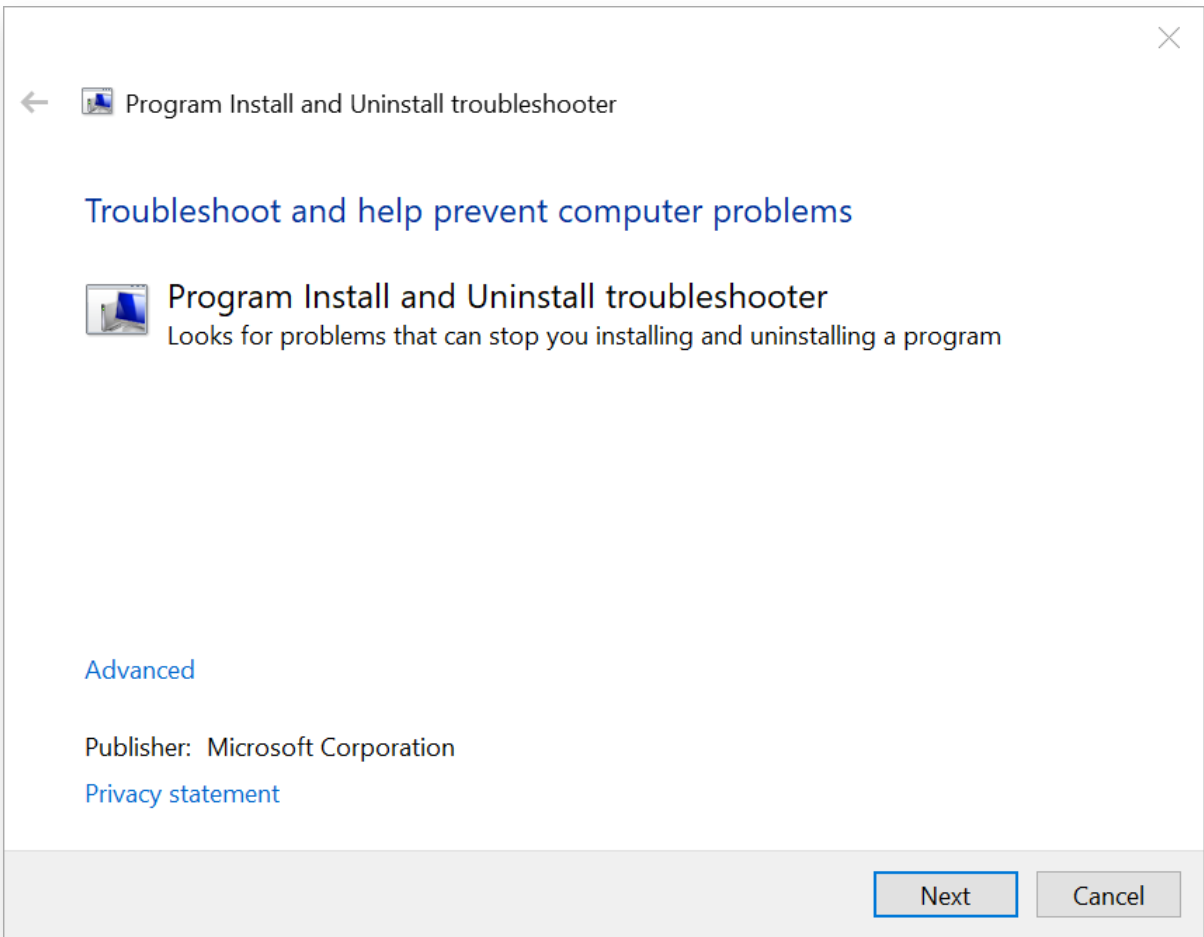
Program Install and Uninstall troubleshooter

Troubleshoot and help prevent computer problems

Program Install and Uninstall troubleshooter
Looks for problems that can stop you installing and uninstalling a program

Advanced

Publisher: Microsoft Corporation

Privacy statement

Next

Cancel